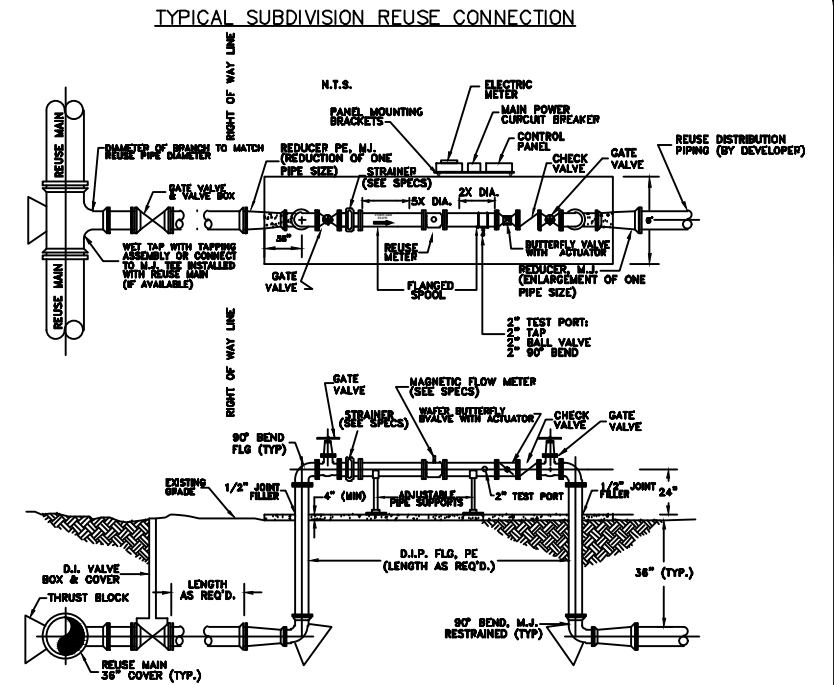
TYPICAL SUBDIVISION REUSE CONNECTION

N.T.S.

RIGHT OF WAY LINE

REUSE MAIN

REUSE MAIN

DIAMETER OF BRANCH TO MATCH REUSE PIPE DIAMETER

GATE VALVE & VALVE BOX

WET TAP WITH TAPPING ASSEMBLY OR CONNECT TO M.J. TEE INSTALLED WITH REUSE MAIN (IF AVAILABLE)

REDUCER PE, MJ. (REDUCTION OF ONE PIPE SIZE)

PANEL MOUNTING BRACKETS

ELECTRIC METER

MAIN POWER CURCUIT BREAKER

CONTROL PANEL

STRAINER (SEE SPECS)

5X DIA.

2X DIA.

CHECK VALVE

GATE VALVE

REUSE DISTRIBUTION PIPING (BY DEVELOPER)

36"

GATE VALVE

REUSE METER

FLANGED SPOOL

BUTTERFLY VALVE WITH ACTUATOR

REDUCER, M.J. (ENLARGEMENT OF ONE PIPE SIZE)

2" TEST PORT: 2" TAP 2" BALL VALVE 2" 90° BEND

RIGHT OF WAY LINE

GATE VALVE

MAGNETIC FLOW METER (SEE SPECS)

STRAINER (SEE SPECS)

WAFER BUTTERFLY BVALVE WITH ACTUATOR

CHECK VALVE

GATE VALVE

90° BEND FLG (TYP)

EXISTING GRADE

1/2" JOINT FILLER

4" (MIN)

ADJUSTABLE PIPE SUPPORTS

2" TEST PORT

1/2" JOINT FILLER

24"

D.I.P. FLG, PE (LENGTH AS REQ'D.)

36" (TYP.)

D.I. VALVE BOX & COVER

LENGTH AS REQ'D.

THRUST BLOCK

90° BEND, M.J. RESTRAINED (TYP)

REUSE MAIN 36" COVER (TYP.)